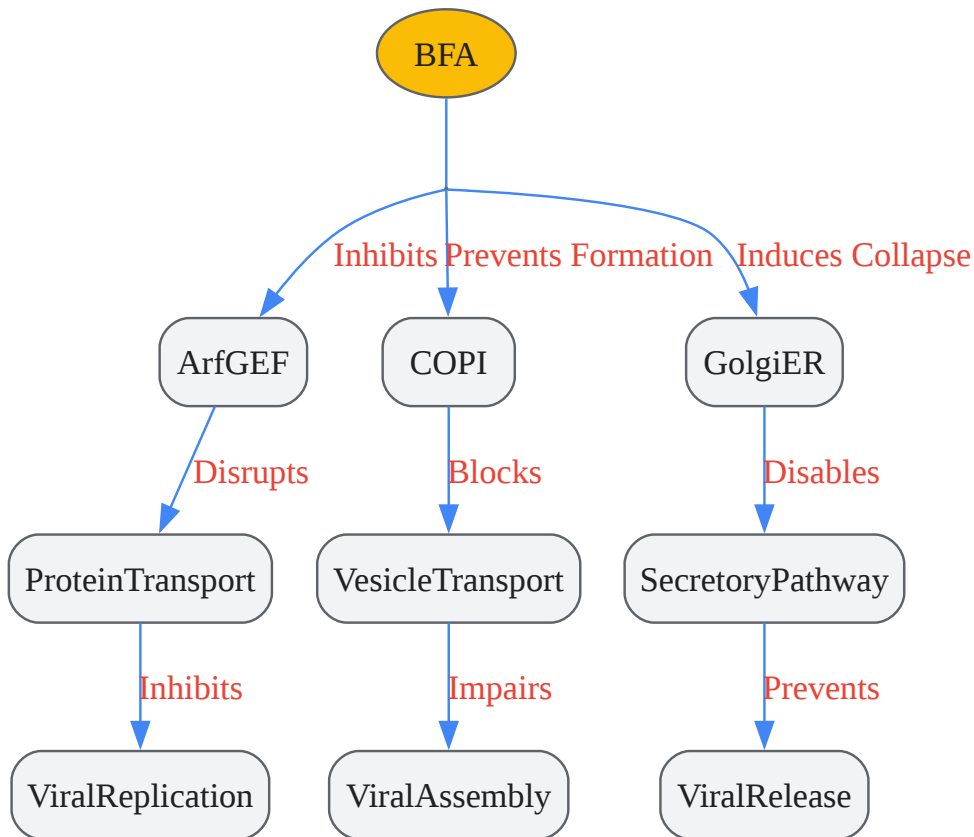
BFA

Inhibits
Prevents Formation
Induces Collapse

ArfGEF
COPI
GolgiER

Disrupts
Blocks
Disables

ProteinTransport
VesicleTransport
SecretoryPathway

Inhibits
Impairs
Prevents

ViralReplication
ViralAssembly
ViralRelease